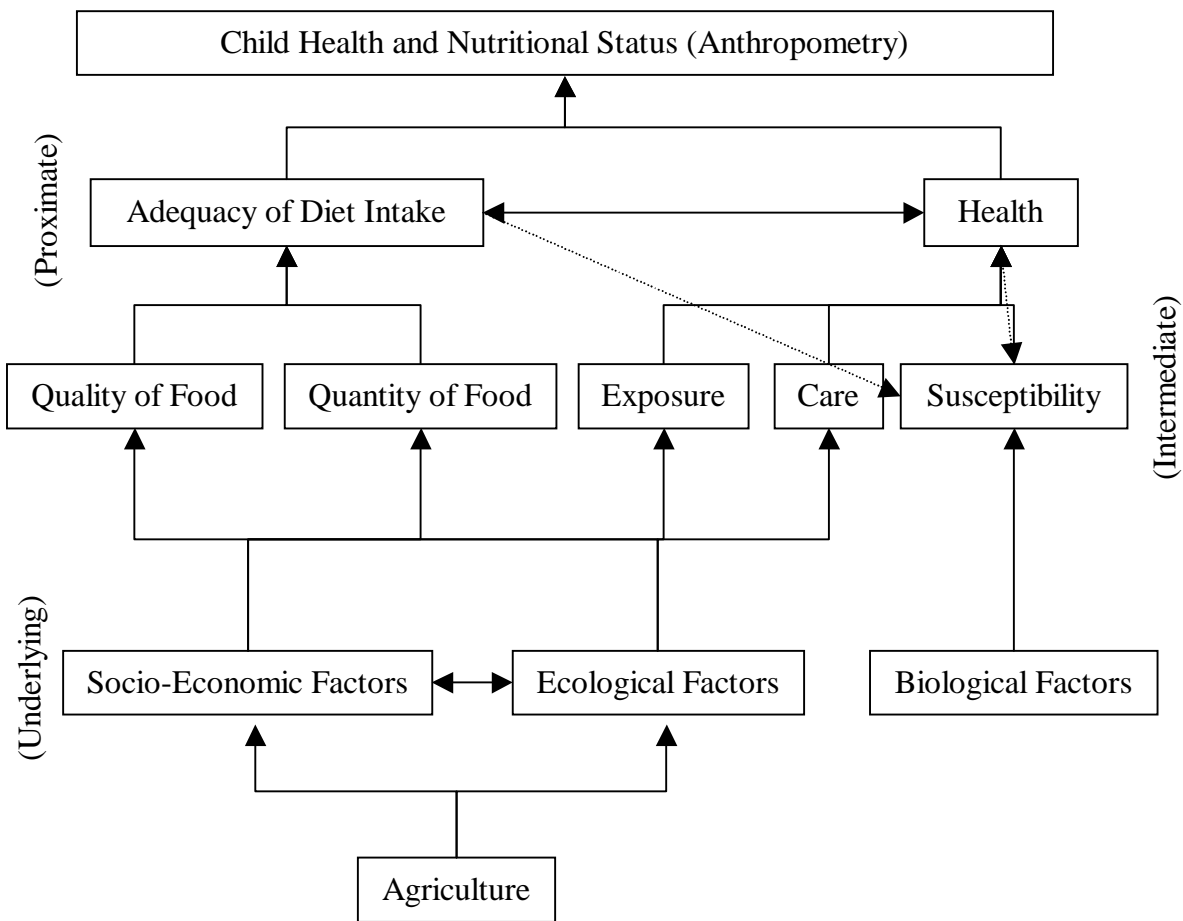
Child Health and Nutritional Status (Anthropometry)

(Proximate)

Adequacy of Diet Intake

Health

Quality of Food

Quantity of Food

Exposure

Care

Susceptibility

(Intermediate)

(Underlying)

Socio-Economic Factors

Ecological Factors

Biological Factors

Agriculture